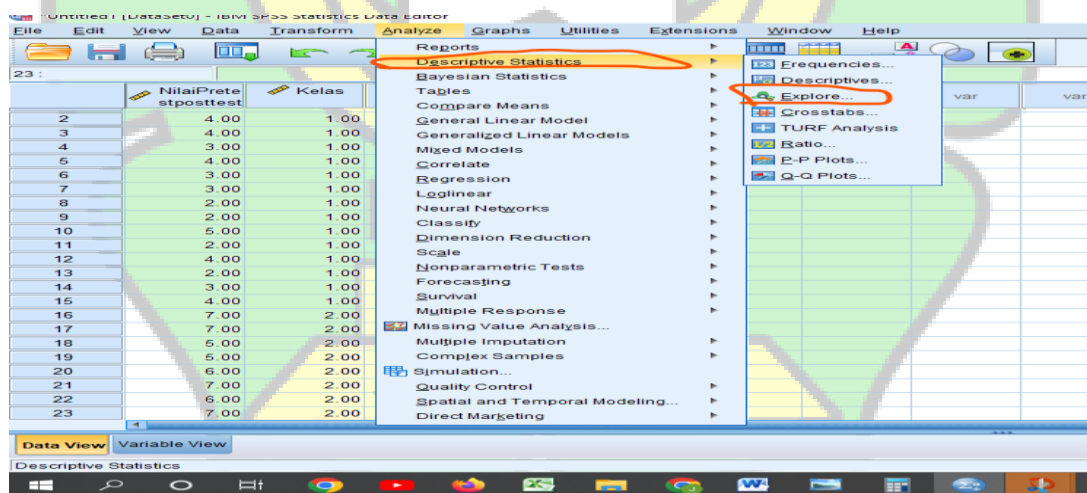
*Untitled1 [DataSet0] - IBM SPSS Statistics Data Editor

File Edit View Data Transform Analyze Graphs Utilities Extensions Window Help

23 :

| | NilaiPretestposttest | Kelas |
|---|---|---|
| 2 | 4.00 | 1.00 |
| 3 | 4.00 | 1.00 |
| 4 | 3.00 | 1.00 |
| 5 | 4.00 | 1.00 |
| 6 | 3.00 | 1.00 |
| 7 | 3.00 | 1.00 |
| 8 | 2.00 | 1.00 |
| 9 | 2.00 | 1.00 |
| 10 | 5.00 | 1.00 |
| 11 | 2.00 | 1.00 |
| 12 | 4.00 | 1.00 |
| 13 | 2.00 | 1.00 |
| 14 | 3.00 | 1.00 |
| 15 | 4.00 | 1.00 |
| 16 | 7.00 | 2.00 |
| 17 | 7.00 | 2.00 |
| 18 | 5.00 | 2.00 |
| 19 | 5.00 | 2.00 |
| 20 | 6.00 | 2.00 |
| 21 | 7.00 | 2.00 |
| 22 | 6.00 | 2.00 |
| 23 | 7.00 | 2.00 |

Reports
Descriptive Statistics
Bayesian Statistics
Tables
Compare Means
General Linear Model
Generalized Linear Models
Mixed Models
Correlate
Regression
Loglinear
Neural Networks
Classify
Dimension Reduction
Scale
Nonparametric Tests
Forecasting
Survival
Multiple Response
Missing Value Analysis...
Multiple Imputation
Complex Samples
Simulation...
Quality Control
Spatial and Temporal Modeling...
Direct Marketing

Frequencies...
Descriptives...
Explore...
Crosstabs...
TURF Analysis
Ratio...
P-P Plots...
Q-Q Plots...

var var

Data View Variable View

Descriptive Statistics